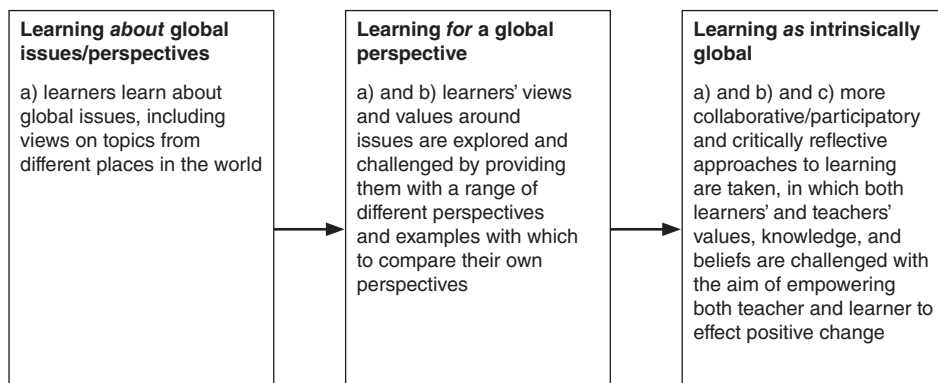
**Learning *about* global issues/perspectives**

a) learners learn about global issues, including views on topics from different places in the world

**Learning *for* a global perspective**

a) and b) learners' views and values around issues are explored and challenged by providing them with a range of different perspectives and examples with which to compare their own perspectives

**Learning *as* intrinsically global**

a) and b) and c) more collaborative/participatory and critically reflective approaches to learning are taken, in which both learners' and teachers' values, knowledge, and beliefs are challenged with the aim of empowering both teacher and learner to effect positive change